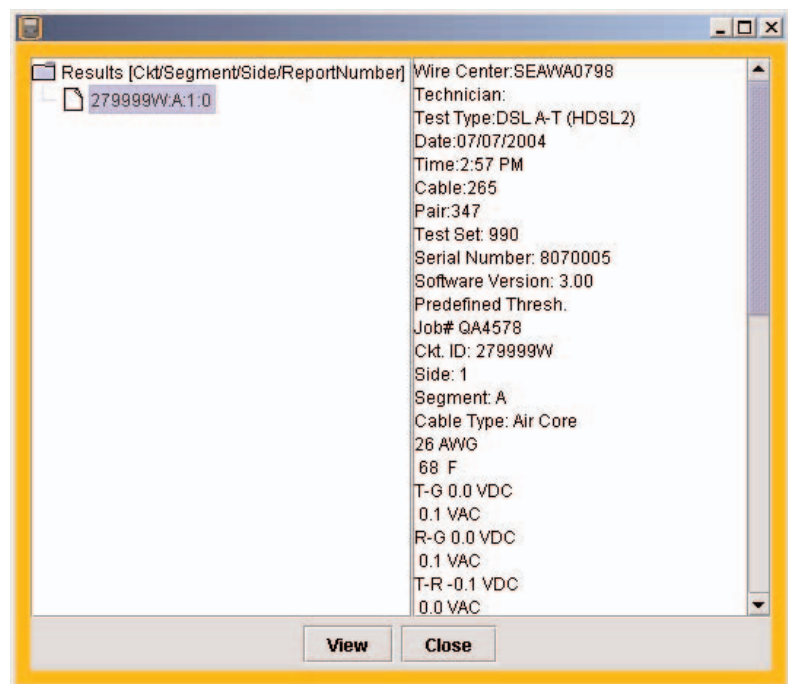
Results [Ckt/Segment/Side/ReportNumber]
279999W:A:1:0

Wire Center:SEAWA0798
Technician:
Test Type:DSL A-T (HDSL2)
Date:07/07/2004
Time:2:57 PM
Cable:265
Pair:347
Test Set: 990
Serial Number: 8070005
Software Version: 3.00
Predefined Thresh.
Job# QA4578
Ckt. ID: 279999W
Side: 1
Segment: A
Cable Type: Air Core
26 AWG
68 F
T-G 0.0 VDC
0.1 VAC
R-G 0.0 VDC
0.1 VAC
T-R -0.1 VDC
0.0 VAC

View
Close